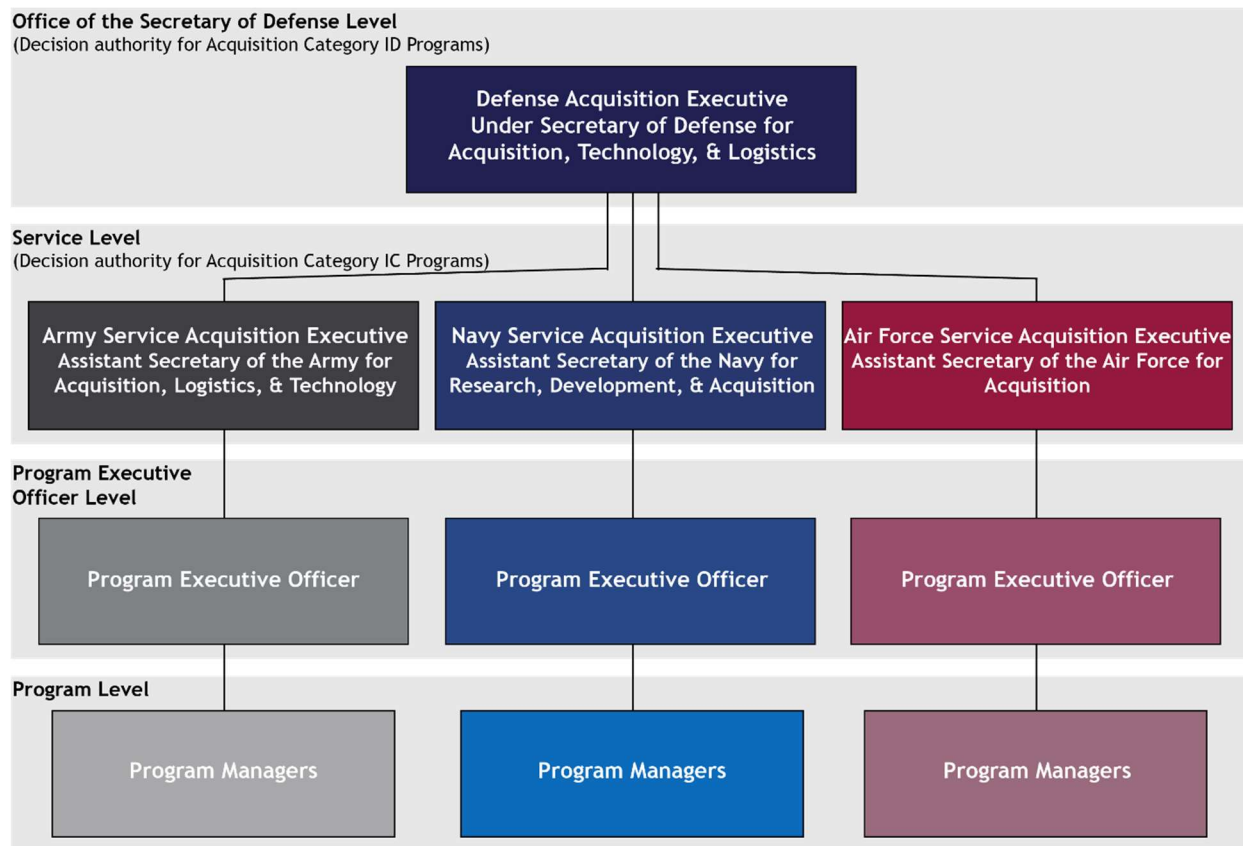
Office of the Secretary of Defense Level
(Decision authority for Acquisition Category ID Programs)

Defense Acquisition Executive
Under Secretary of Defense for Acquisition, Technology, & Logistics

Service Level
(Decision authority for Acquisition Category IC Programs)

Army Service Acquisition Executive
Assistant Secretary of the Army for Acquisition, Logistics, & Technology

Navy Service Acquisition Executive
Assistant Secretary of the Navy for Research, Development, & Acquisition

Air Force Service Acquisition Executive
Assistant Secretary of the Air Force for Acquisition

Program Executive Officer Level

Program Executive Officer

Program Executive Officer

Program Executive Officer

Program Level

Program Managers

Program Managers

Program Managers